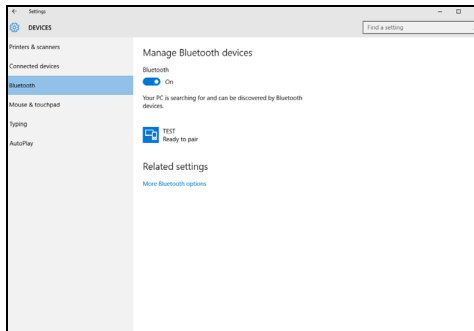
Settings

DEVICES

Find a setting

Printers & scanners

Connected devices

Bluetooth

Mouse & touchpad

Typing

AutoPlay

Manage Bluetooth devices

Bluetooth

On

Your PC is searching for and can be discovered by Bluetooth devices.

TEST
Ready to pair

Related settings

More Bluetooth options